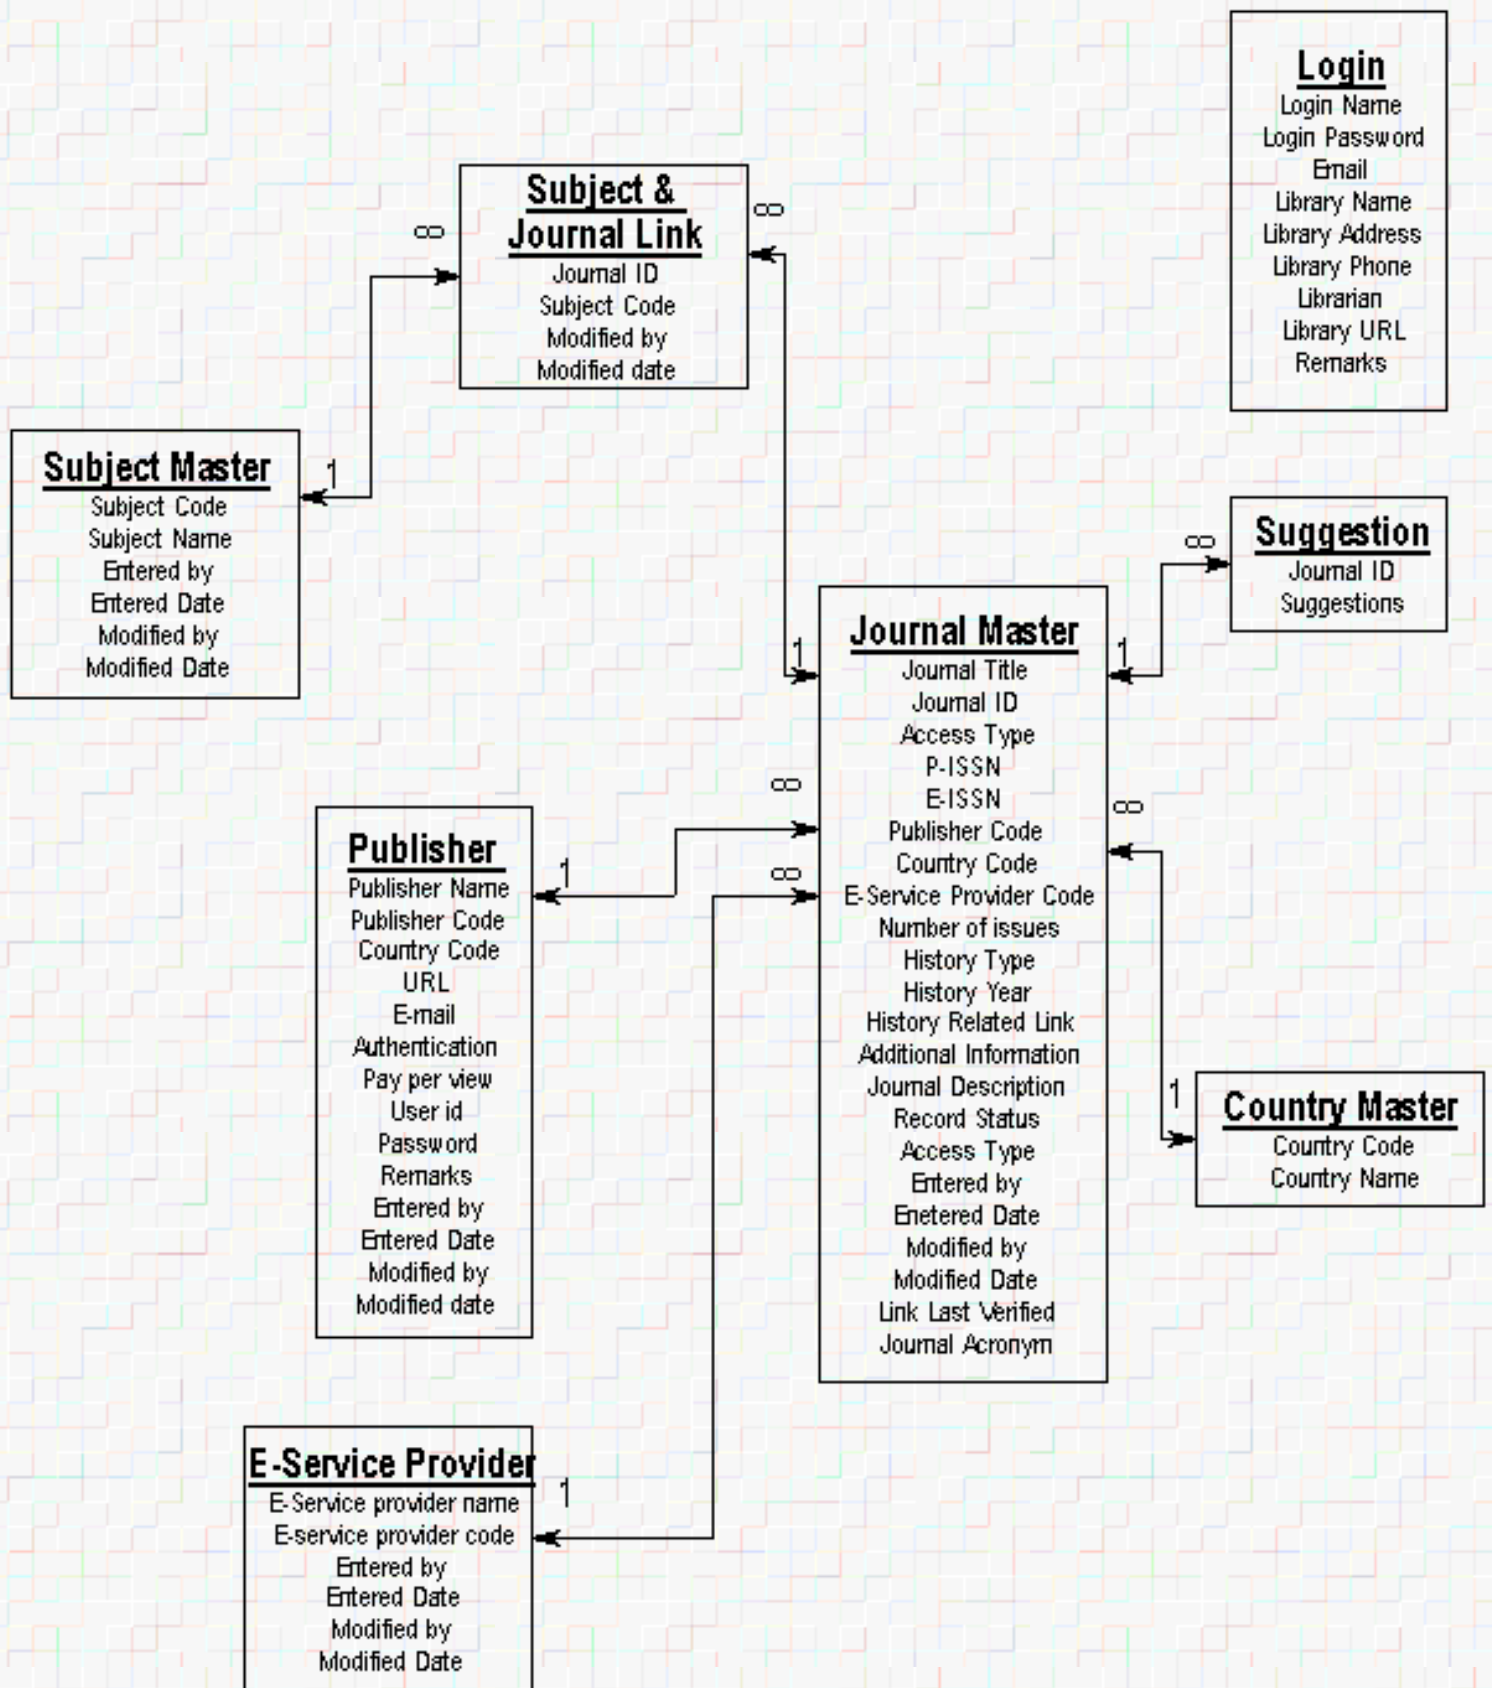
Login
Login Name
Login Password
Email
Library Name
Library Address
Library Phone
Librarian
Library URL
Remarks

Subject &
Journal Link
Journal ID
Subject Code
Modified by
Modified date

∞

∞

Subject Master
Subject Code
Subject Name
Entered by
Entered Date
Modified by
Modified Date

1

Suggestion
Journal ID
Suggestions

∞

Journal Master
Journal Title
Journal ID
Access Type
P-ISSN
E-ISSN
Publisher Code
Country Code
E-Service Provider Code
Number of issues
History Type
History Year
History Related Link
Additional Information
Journal Description
Record Status
Access Type
Entered by
Enetered Date
Modified by
Modified Date
Link Last Verified
Journal Acronym

1

1

∞

∞

∞

Publisher
Publisher Name
Publisher Code
Country Code
URL
E-mail
Authentication
Pay per view
User id
Password
Remarks
Entered by
Entered Date
Modified by
Modified date

1

Country Master
Country Code
Country Name

1

E-Service Provider
E-Service provider name
E-service provider code
Entered by
Entered Date
Modified by
Modified Date

1